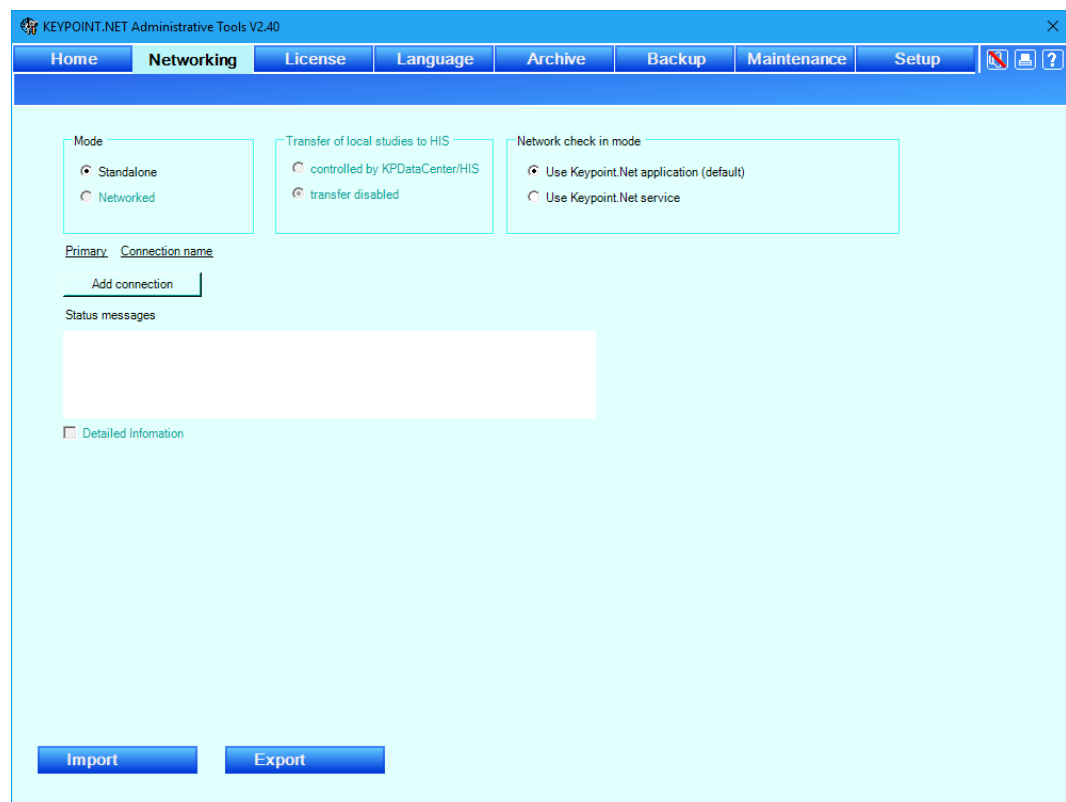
KEYPOINT.NET Administrative Tools V2.40

Home Networking License Language Archive Backup Maintenance Setup ?

Mode
Standalone
Networked

Transfer of local studies to HIS
controlled by KPDataCenter/HIS
transfer disabled

Network check in mode
Use Keypoint.Net application (default)
Use Keypoint.Net service

Primary Connection name

Add connection

Status messages

Detailed Infomation

Import Export